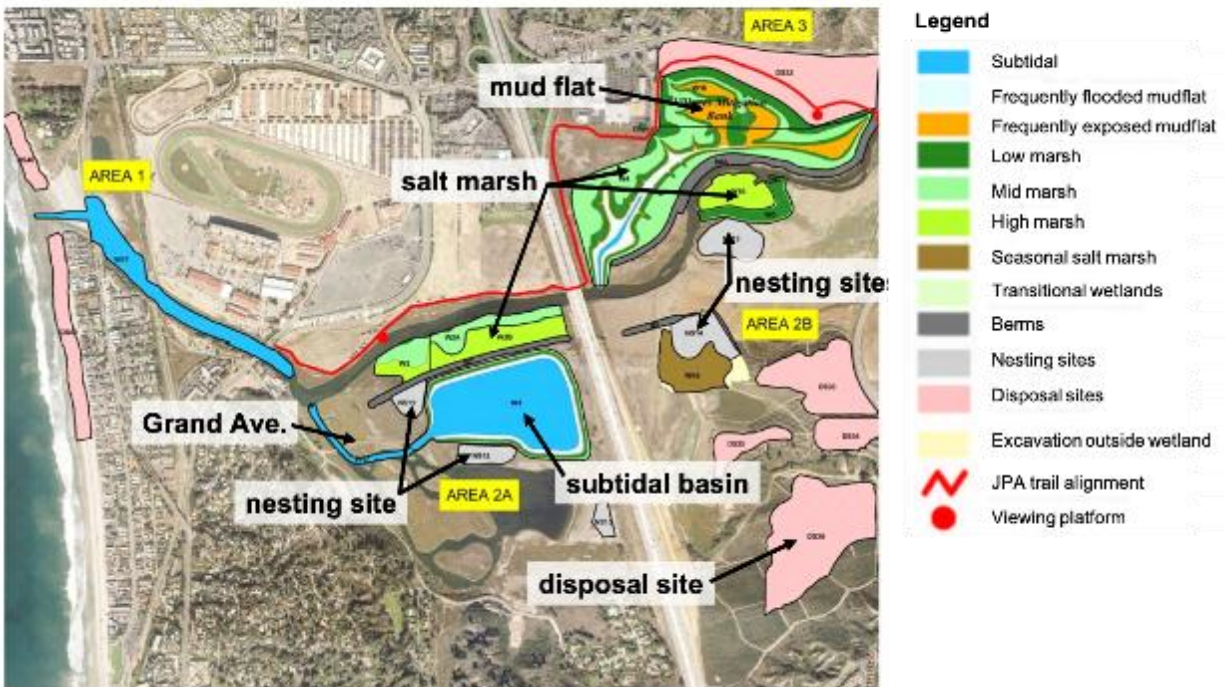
AREA 3
mud flat
AREA 1
salt marsh
nesting sites
AREA 2B
Grand Ave.
subtidal basin
nesting site
AREA 2A
disposal site

Legend
Subtidal
Frequently flooded mudflat
Frequently exposed mudflat
Low marsh
Mid marsh
High marsh
Seasonal salt marsh
Transitional wetlands
Berms
Nesting sites
Disposal sites
Excavation outside wetland
JPA trail alignment
Viewing platform